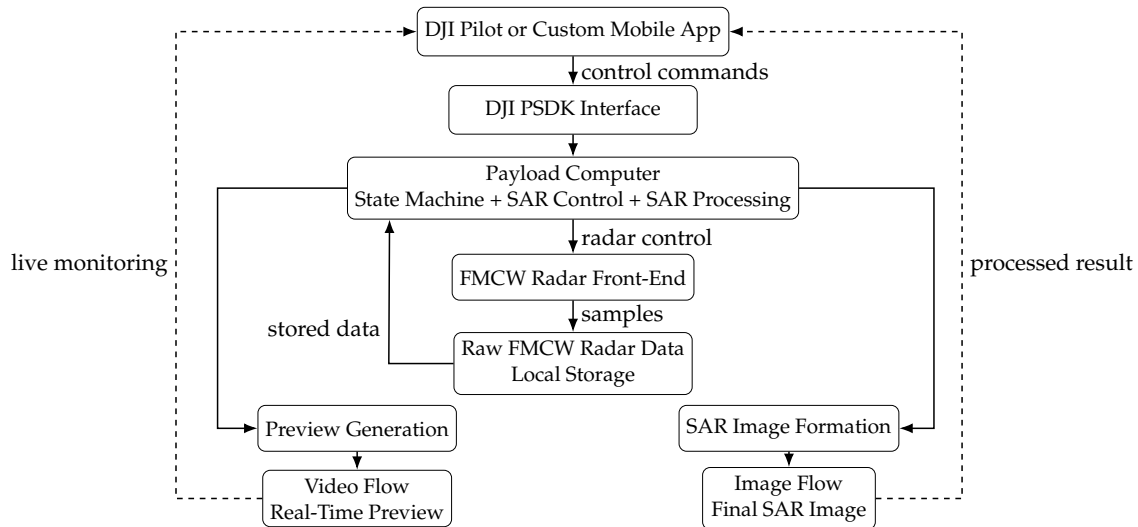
DJI Pilot or Custom Mobile App

control commands

DJI PSDK Interface

Payload Computer
State Machine + SAR Control + SAR Processing

radar control

live monitoring

processed result

FMCW Radar Front-End

samples

stored data

Raw FMCW Radar Data
Local Storage

Preview Generation

SAR Image Formation

Video Flow
Real-Time Preview

Image Flow
Final SAR Image